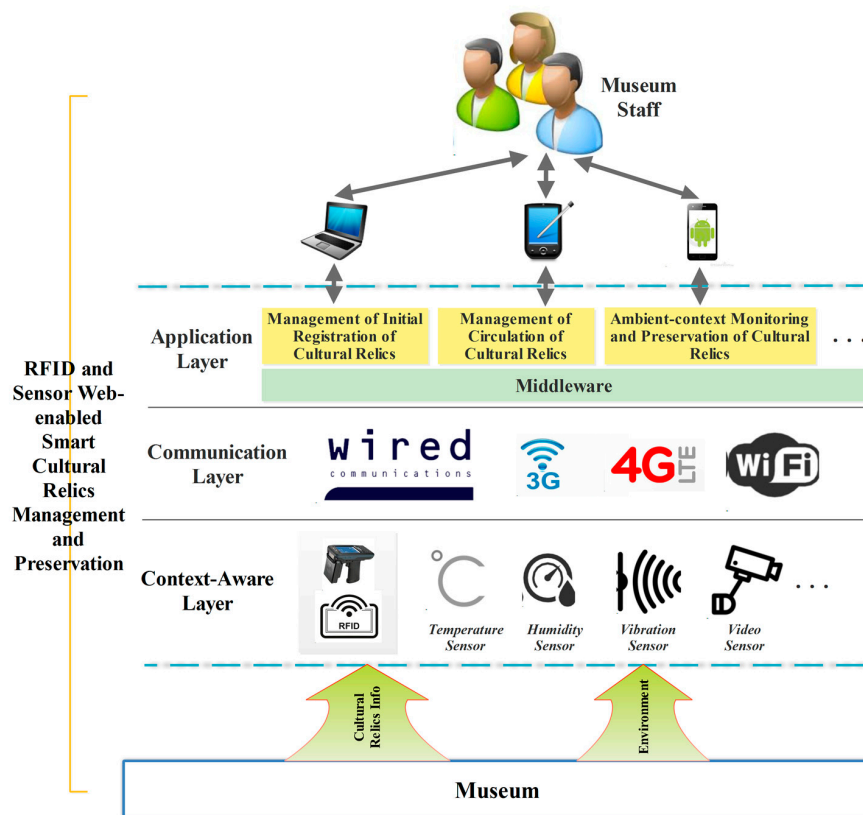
Museum Staff

RFID and Sensor Web-enabled Smart Cultural Relics Management and Preservation

Application Layer

Management of Initial Registration of Cultural Relics

Management of Circulation of Cultural Relics

Ambient-context Monitoring and Preservation of Cultural Relics

. . .

Middleware

Communication Layer

wired communications

3G

4G LTE

WiFi

Context-Aware Layer

RFID

Temperature Sensor

Humidity Sensor

Vibration Sensor

Video Sensor

. . .

Cultural Relics Info

Environment

Museum